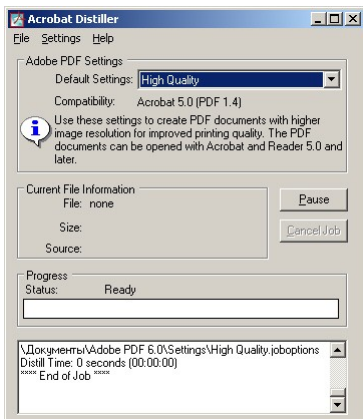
Acrobat Distiller

File Settings Help

Adobe PDF Settings

Default Settings: High Quality

Compatibility: Acrobat 5.0 (PDF 1.4)

Use these settings to create PDF documents with higher image resolution for improved printing quality. The PDF documents can be opened with Acrobat and Reader 5.0 and later.

Current File Information

File: none

Size:

Source:

Pause

Cancel Job

Progress

Status: Ready

\Документы\Adobe PDF 6.0\Settings\High Quality.joboptions
Distill Time: 0 seconds (00:00:00)
**** End of Job ****